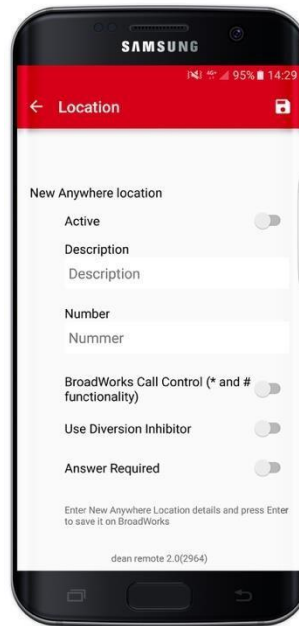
SAMSUNG

95% 14:29

← Location

New Anywhere location

Active

Description

Description

Number

Nummer

BroadWorks Call Control (* and # functionality)

Use Diversion Inhibitor

Answer Required

Enter New Anywhere Location details and press Enter to save it on BroadWorks

dean remote 2.0(2964)